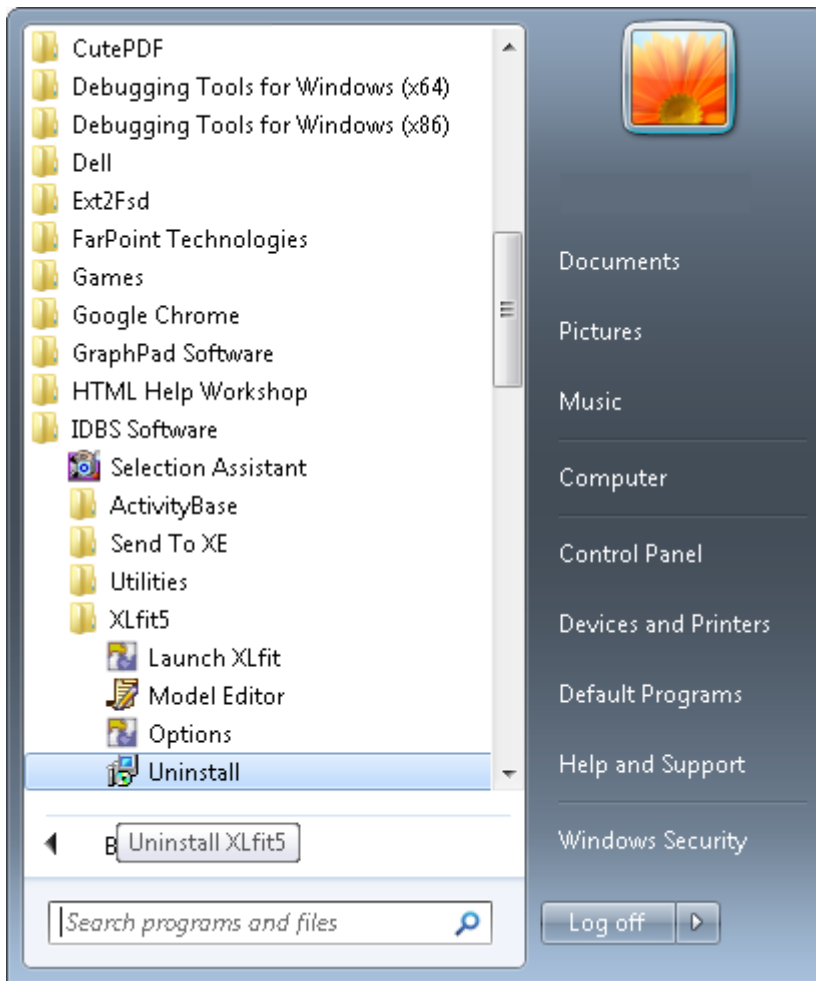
CutePDF
Debugging Tools for Windows (x64)
Debugging Tools for Windows (x86)
Dell
Ext2Fsd
FarPoint Technologies
Games
Google Chrome
GraphPad Software
HTML Help Workshop
IDBS Software
Selection Assistant
ActivityBase
Send To XE
Utilities
XLfit5
Launch XLfit
Model Editor
Options
Uninstall

B Uninstall XLfit5

Search programs and files

Documents
Pictures
Music
Computer
Control Panel
Devices and Printers
Default Programs
Help and Support
Windows Security

Log off